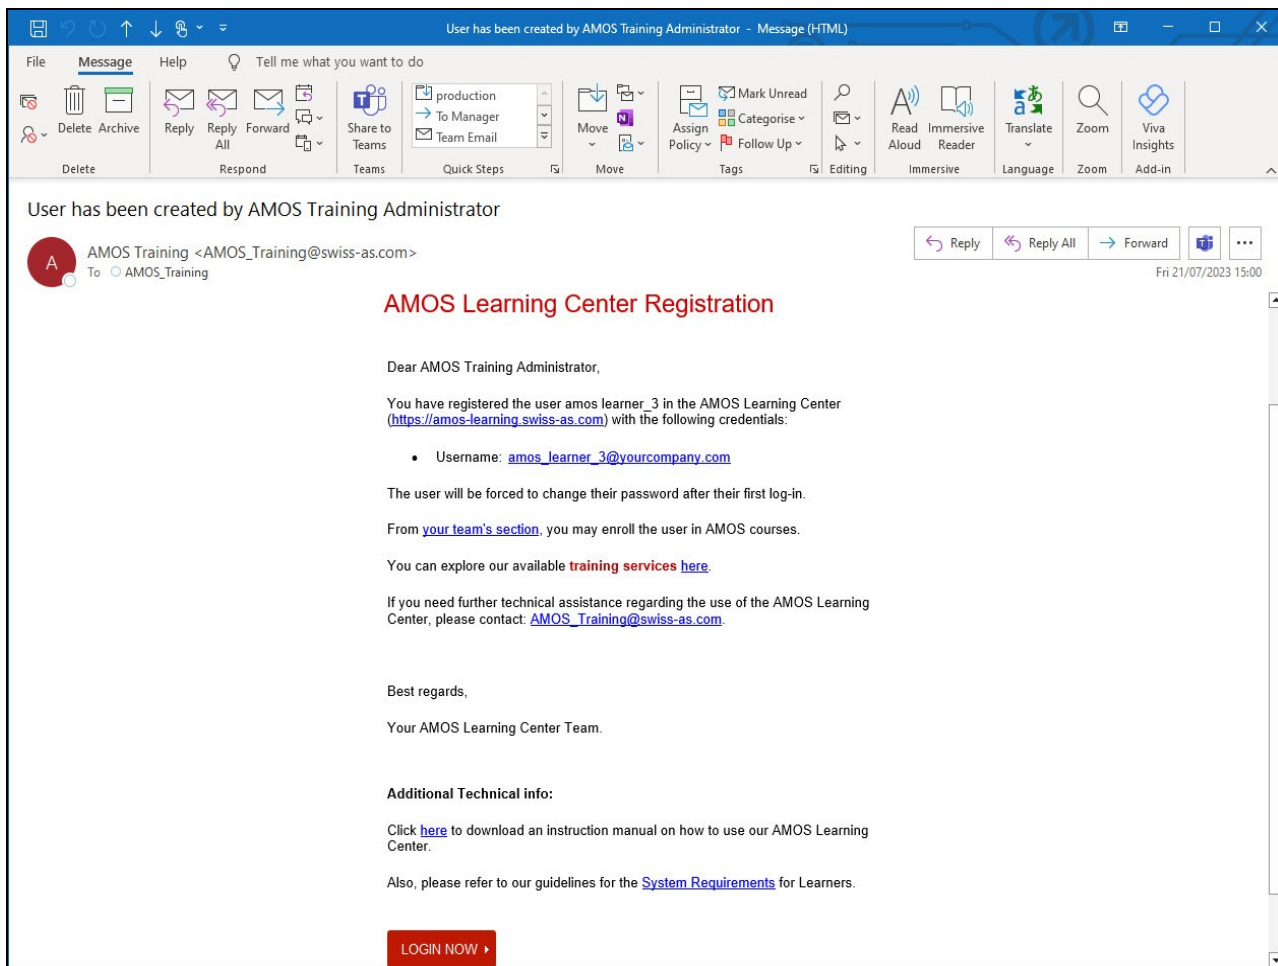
User has been created by AMOS Training Administrator - Message (HTML)

File Message Help Tell me what you want to do

Delete Archive
Delete
Reply Reply All Forward
Respond
Share to Teams
Teams
production
To Manager
Team Email
Quick Steps
Move
Move
Assign Policy
Mark Unread
Categorise
Follow Up
Tags
Editing
Read Aloud
Immersive Reader
Immersive
Translate
Language
Zoom
Zoom
Viva Insights
Add-in

User has been created by AMOS Training Administrator

A
AMOS Training <AMOS_Training@swiss-as.com>
To AMOS_Training

Reply Reply All Forward
Fri 21/07/2023 15:00

AMOS Learning Center Registration

Dear AMOS Training Administrator,

You have registered the user amos learner_3 in the AMOS Learning Center (https://amos-learning.swiss-as.com) with the following credentials:

• Username: amos_learner_3@yourcompany.com

The user will be forced to change their password after their first log-in.

From your team's section, you may enroll the user in AMOS courses.

You can explore our available training services here.

If you need further technical assistance regarding the use of the AMOS Learning Center, please contact: AMOS_Training@swiss-as.com.

Best regards,

Your AMOS Learning Center Team.

Additional Technical info:

Click here to download an instruction manual on how to use our AMOS Learning Center.

Also, please refer to our guidelines for the System Requirements for Learners.

LOGIN NOW ▸